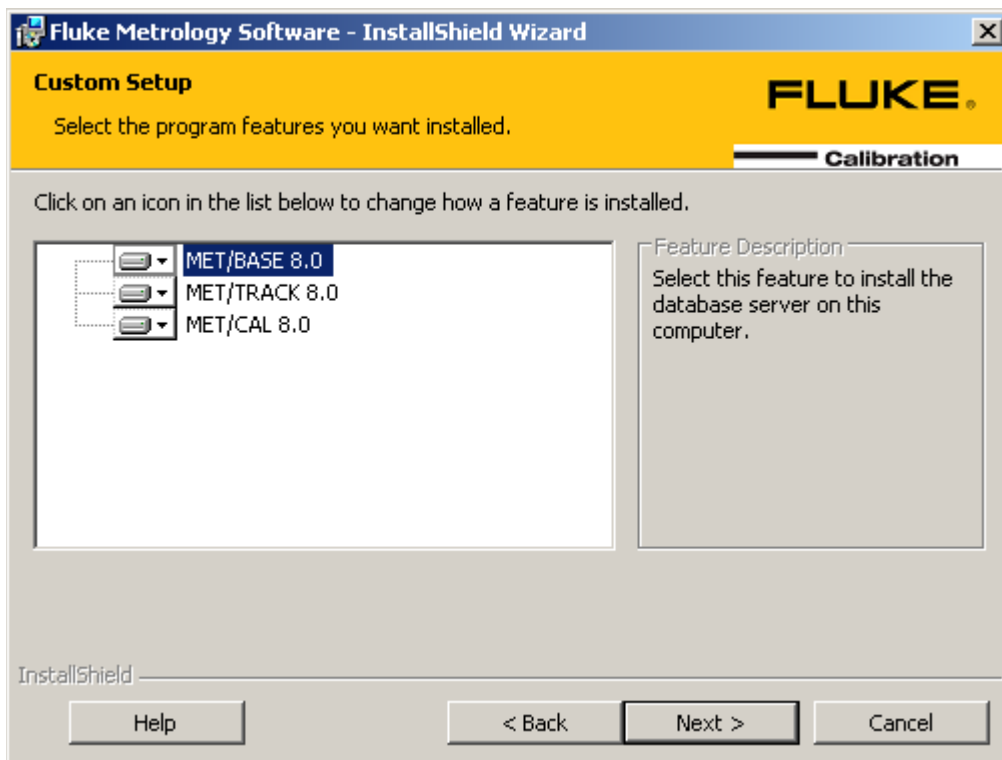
Fluke Metrology Software - InstallShield Wizard

Custom Setup

Select the program features you want installed.

FLUKE.

Calibration

Click on an icon in the list below to change how a feature is installed.

MET/BASE 8.0
MET/TRACK 8.0
MET/CAL 8.0

Feature Description

Select this feature to install the database server on this computer.

InstallShield

Help

< Back

Next >

Cancel